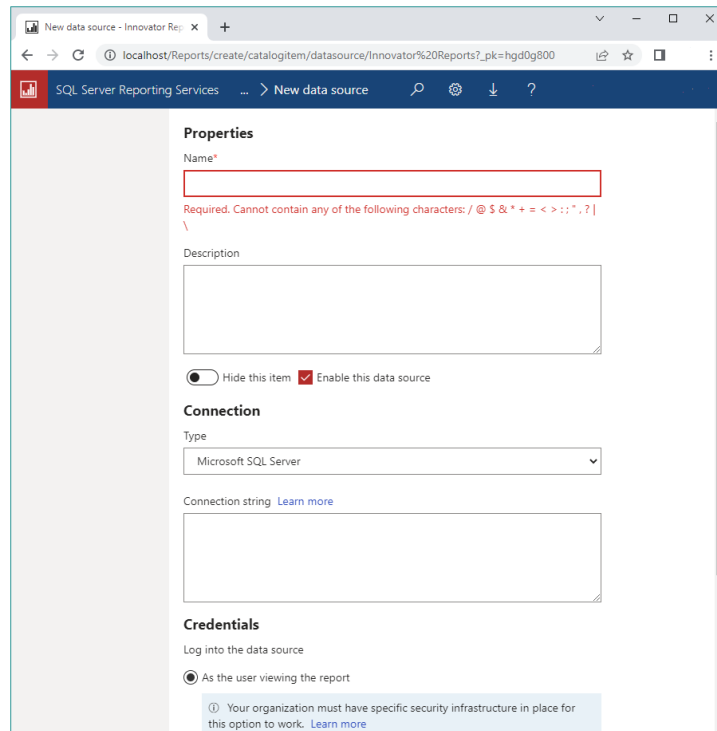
New data source - Innovator Rep ×
+

localhost/Reports/create/catalogitem/datasource/Innovator%20Reports?_pk=hgd0g800

SQL Server Reporting Services ... > New data source

Properties

Name*

Required. Cannot contain any of the following characters: / @ $ & * + = < > : ; " , ? | \

Description

Hide this item
Enable this data source

Connection

Type

Microsoft SQL Server

Connection string Learn more

Credentials

Log into the data source

As the user viewing the report

ⓘ Your organization must have specific security infrastructure in place for this option to work. Learn more